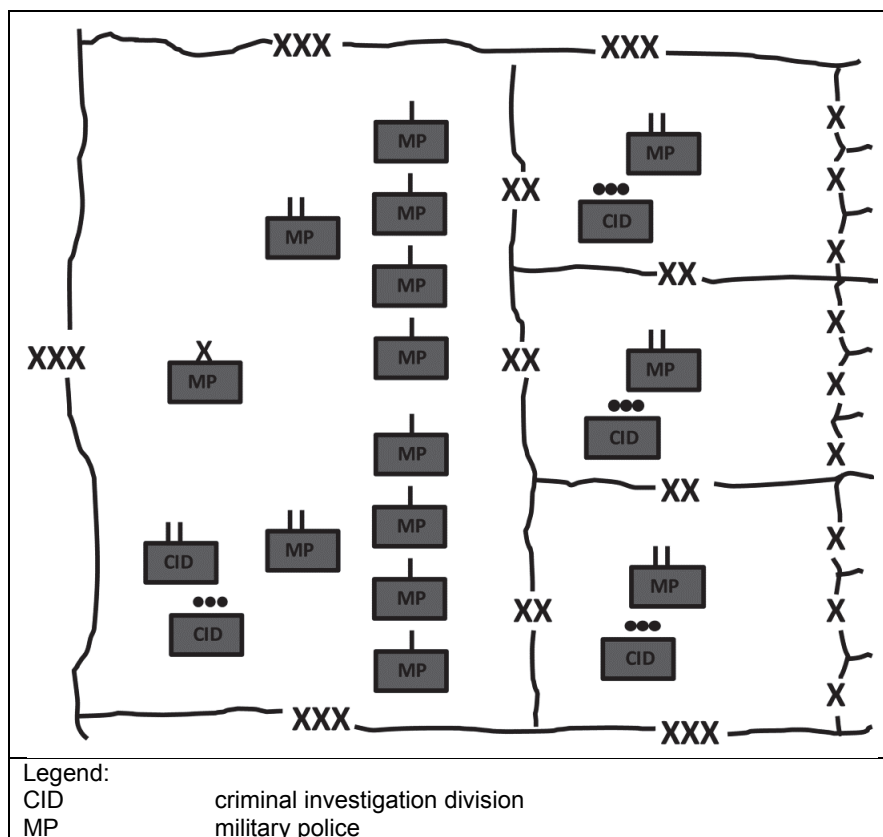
XXX XXX

MP
II
MP
MP
XX
●●●
CID
II
MP
MP
XX
MP
XXX
X
MP
MP
XX
II
MP
●●●
CID
MP
XX
II
CID
II
MP
MP
II
MP
●●●
CID
MP
XX
●●●
CID
MP

X
X
X
X
X
X
X
X
X
X

XXX XXX

Legend:
CID criminal investigation division
MP military police